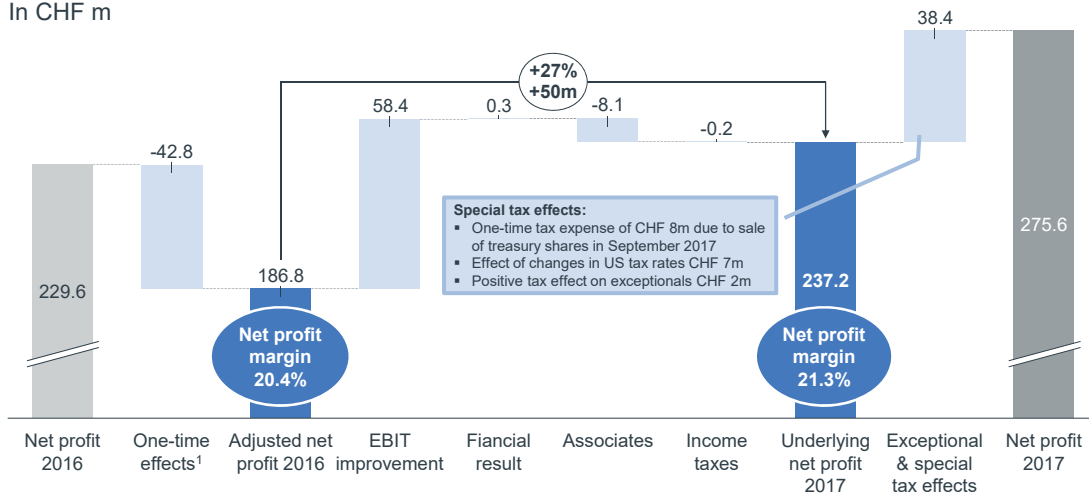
In CHF m

+27%
+50m

229.6

-42.8

186.8

Net profit margin 20.4%

58.4

0.3

-8.1

-0.2

237.2

Net profit margin 21.3%

38.4

275.6

Special tax effects:
▪ One-time tax expense of CHF 8m due to sale of treasury shares in September 2017
▪ Effect of changes in US tax rates CHF 7m
▪ Positive tax effect on exceptionals CHF 2m

Net profit 2016

One-time effects$^1$

Adjusted net profit 2016

EBIT improvement

Fiancial result

Associates

Income taxes

Underlying net profit 2017

Exceptional & special tax effects

Net profit 2017